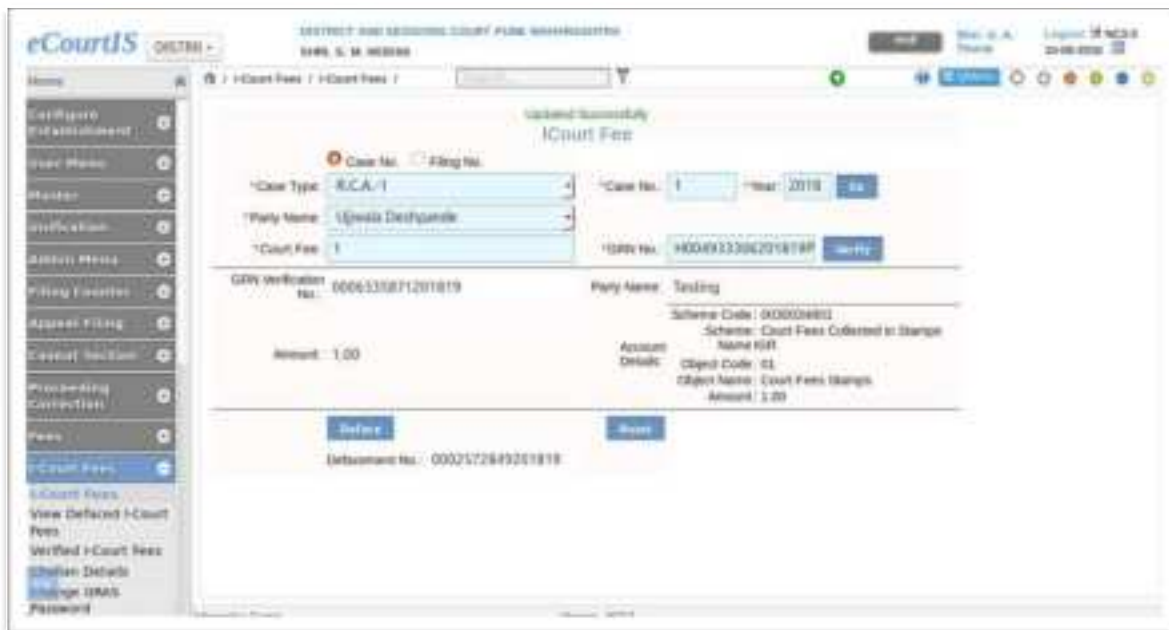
eCourtIS DISTRI
DISTRICT AND SESSIONS COURT PUNE MAHARASHTRA
SHRI. S. M. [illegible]
Logout
Home
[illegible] / I-Court Fees / I-Court Fees /
Configure Establishment
User Menu
Master
Notification
Admin Menu
Filing Counter
Appeal Filing
Causal Section
Proceeding Correction
Fees
I-Court Fees
I-Court Fees
View Defaced I-Court Fees
Verified I-Court Fees
Challan Details
Change GRAS Password

Updated Successfully
ICourt Fee
Case No. Filing No.
*Case Type R.C.A./1
*Case No. 1
*Year 2019
Go
*Party Name Ujwala Deshpande
*Court Fee 1
*GRN No. MH00493330620181819P
Verify
GRN Verification No. 000653358712018I9
Party Name Testing
Amount 1.00
Account Details
Scheme Code 0030004601
Scheme Name Court Fees Collected in Stamps Kilt
Object Code 01
Object Name Court Fees Stamps
Amount 1.00
Deface
Reset
Defacement No. 0002572849201819